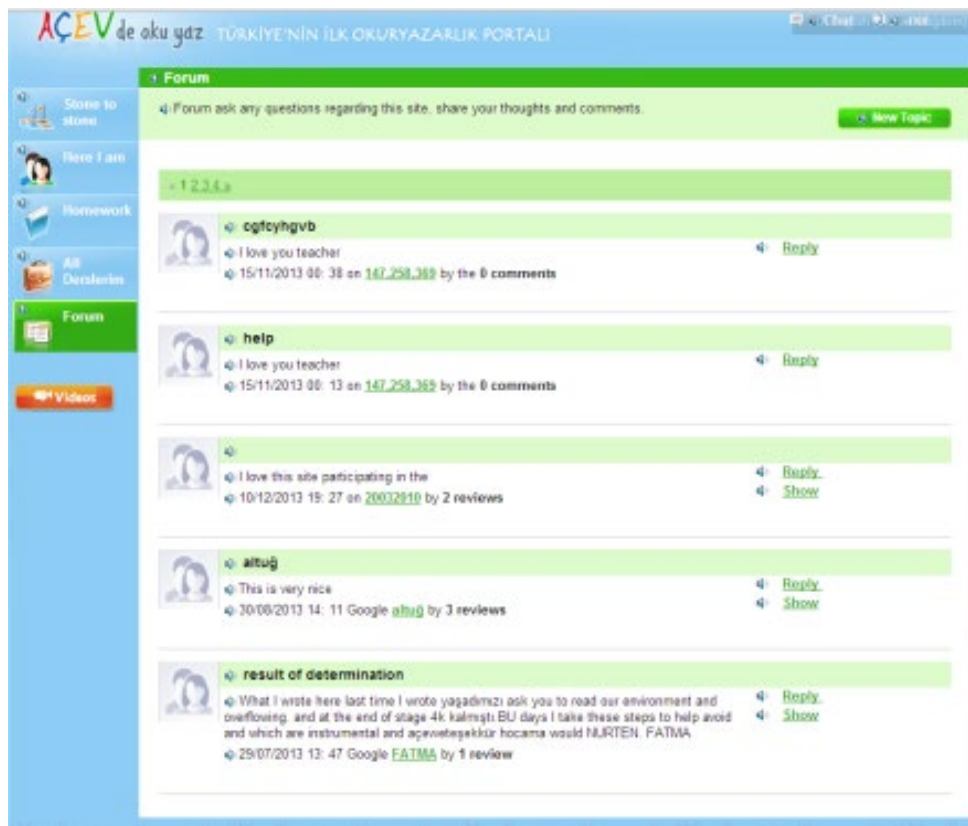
AÇEV de oku yaz TÜRKİYE'NİN İLK OKURYAZARLIK PORTALI

Chat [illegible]

Stone to stone

Here I am

Homework

All Derslerim

Forum

Videos

Forum

Forum ask any questions regarding this site, share your thoughts and comments.

New Topic

« 1 2 3 4 »

cgfcyhgvb
I love you teacher
15/11/2013 00: 38 on 147.258.369 by the 0 comments
Reply

help
I love you teacher
15/11/2013 00: 13 on 147.258.369 by the 0 comments
Reply

I love this site participating in the
10/12/2013 19: 27 on 20032010 by 2 reviews
Reply
Show

altuğ
This is very nice
30/08/2013 14: 11 Google altuğ by 3 reviews
Reply
Show

result of determination
What I wrote here last time I wrote yaşadımızı ask you to read our environment and overflowing. and at the end of stage 4k kalmıştı BU days I take these steps to help avoid and which are instrumental and açevetesekkür hocama would NURTEN. FATMA
29/07/2013 13: 47 Google FATMA by 1 review
Reply
Show